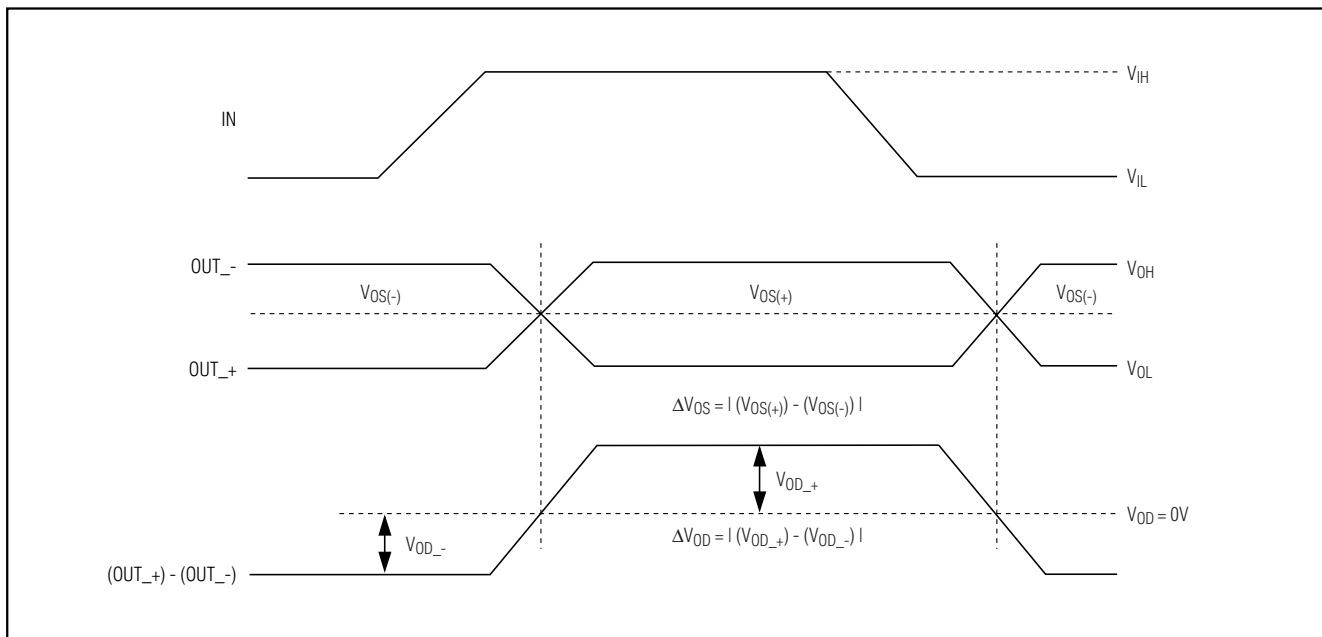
IN

$V_{IH}$

$V_{IL}$

OUT_-

$V_{OH}$

$V_{OS(-)}$

$V_{OS(+)}$

$V_{OS(-)}$

OUT_+

$V_{OL}$

$\Delta V_{OS} = | (V_{OS(+)}) - (V_{OS(-)}) |$

$V_{OD\_+}$

$V_{OD} = 0V$

$V_{OD\_-}$

$\Delta V_{OD} = | (V_{OD\_+}) - (V_{OD\_-}) |$

(OUT_+) - (OUT_-)